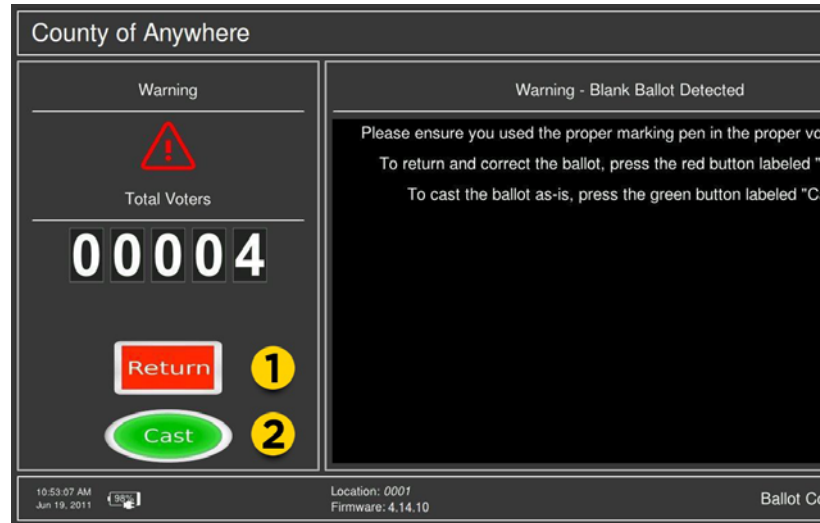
County of Anywhere

Warning

Total Voters

00004

Return 1

Cast 2

Warning - Blank Ballot Detected

Please ensure you used the proper marking pen in the proper vo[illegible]

To return and correct the ballot, press the red button labeled "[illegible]

To cast the ballot as-is, press the green button labeled "C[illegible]

10:53:07 AM
Jun 19, 2011

98%

Location: 0001
Firmware: 4.14.10

Ballot Co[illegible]